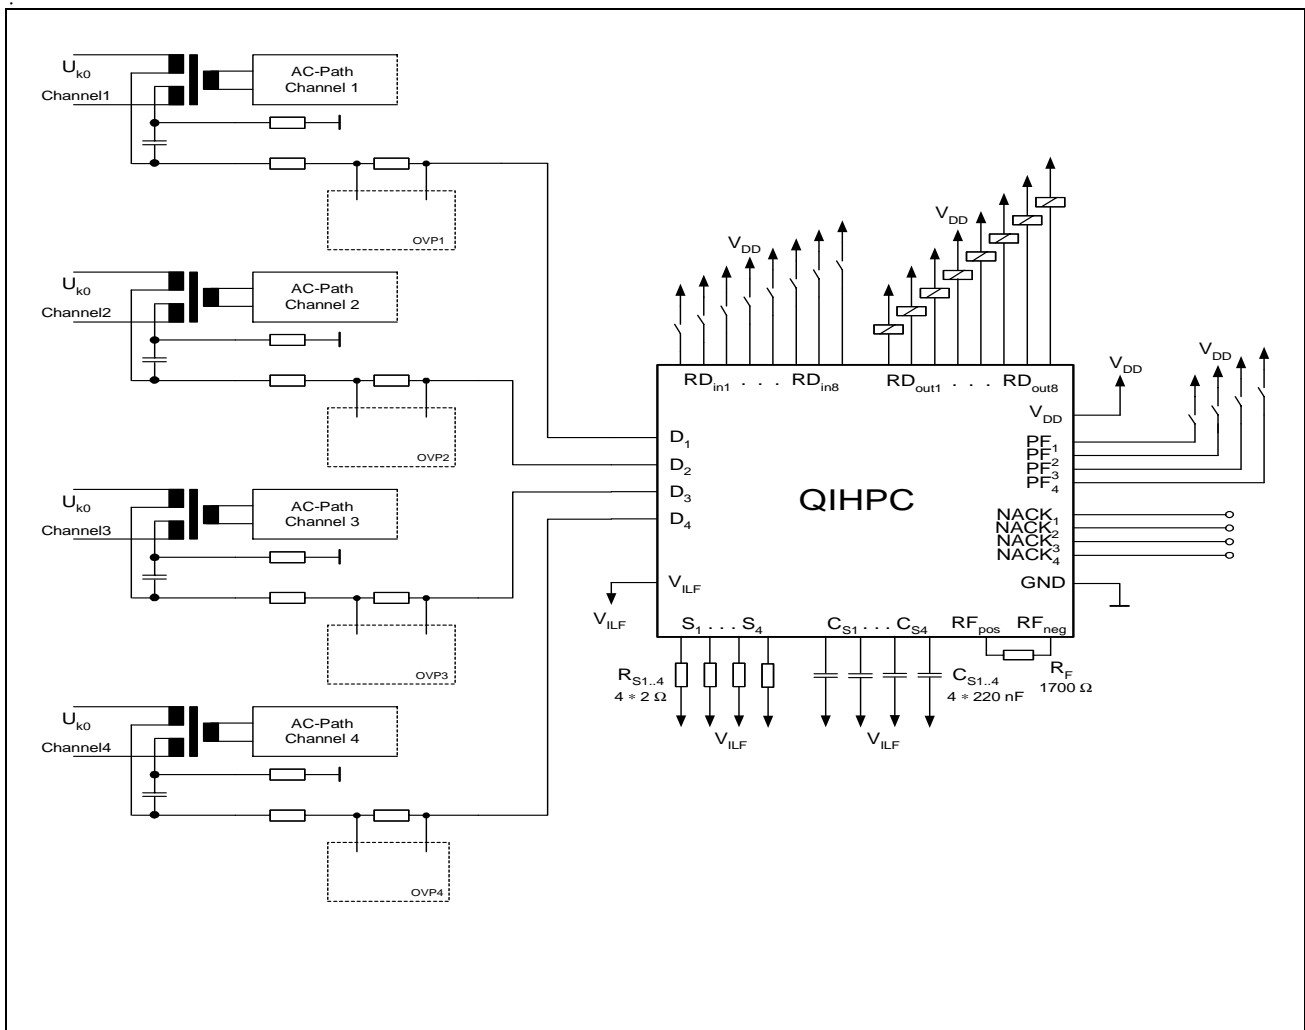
$U_{k0}$
Channel1
AC-Path Channel 1
OVP1

$U_{k0}$
Channel2
AC-Path Channel 2
OVP2

$U_{k0}$
Channel3
AC-Path Channel 3
OVP3

$U_{k0}$
Channel4
AC-Path Channel 4
OVP4

$V_{DD}$
$V_{DD}$
$V_{DD}$
$V_{DD}$

$RD_{in1}$ . . . $RD_{in8}$
$RD_{out1}$ . . . $RD_{out8}$

$V_{DD}$
$D_1$
$D_2$
$D_3$
$D_4$

QIHPC

$PF_1$
$PF_2$
$PF_3$
$PF_4$
$NACK_1$
$NACK_2$
$NACK_3$
$NACK_4$
GND

$V_{ILF}$
$V_{ILF}$
$S_1$ . . . $S_4$
$C_{S1}$ . . . $C_{S4}$
$RF_{pos}$
$RF_{neg}$

$R_{S1..4}$
4 ∗ 2 Ω
$V_{ILF}$
$V_{ILF}$
$C_{S1..4}$
4 ∗ 220 nF
$R_F$
1700 Ω